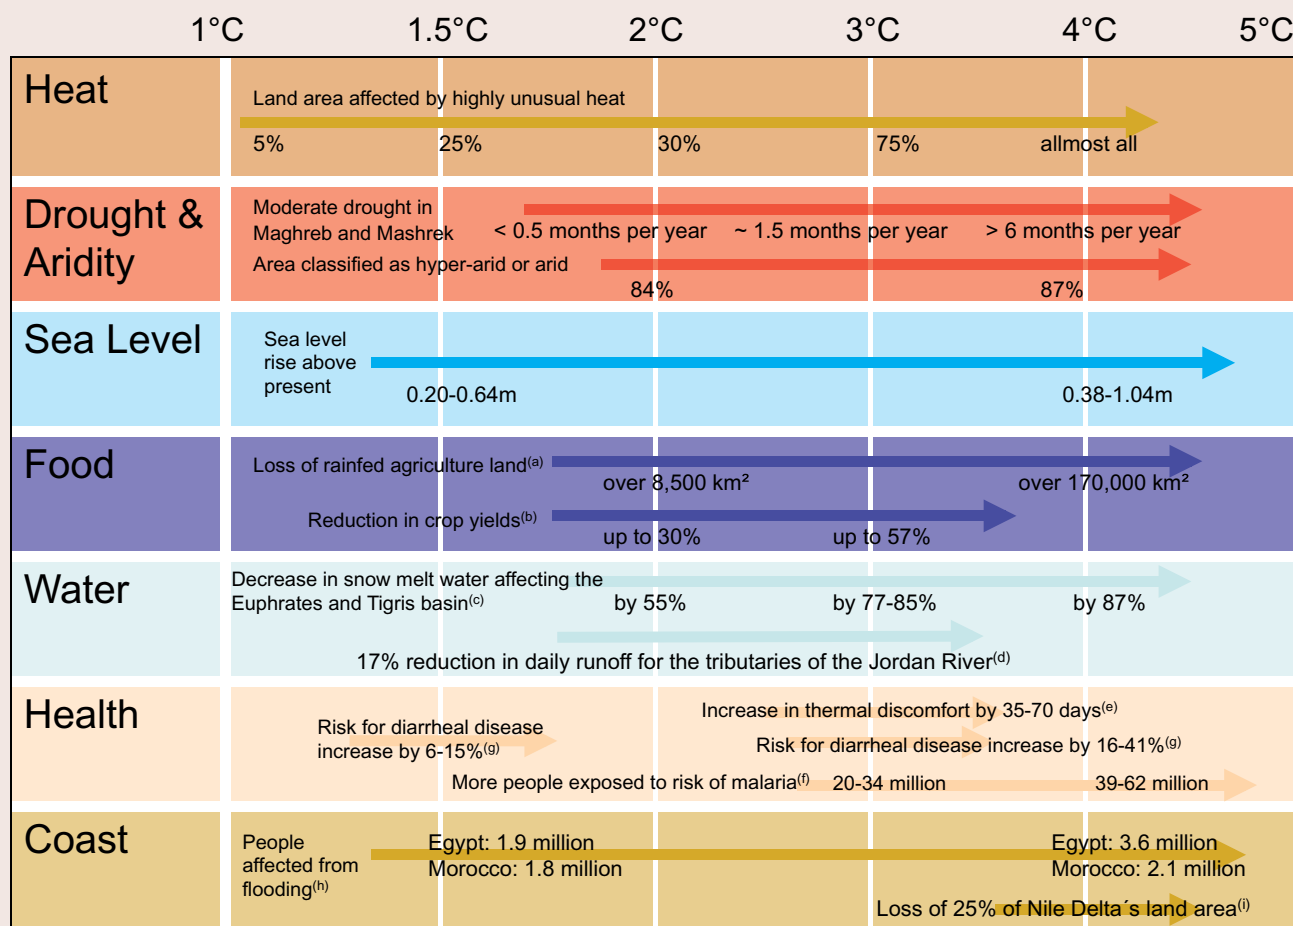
1°C 1.5°C 2°C 3°C 4°C 5°C

Heat
Land area affected by highly unusual heat
5% 25% 30% 75% allmost all

Drought & Aridity
Moderate drought in Maghreb and Mashrek
< 0.5 months per year ~ 1.5 months per year > 6 months per year
Area classified as hyper-arid or arid
84% 87%

Sea Level
Sea level rise above present
0.20-0.64m 0.38-1.04m

Food
Loss of rainfed agriculture land$^{(a)}$
over 8,500 km² over 170,000 km²
Reduction in crop yields$^{(b)}$
up to 30% up to 57%

Water
Decrease in snow melt water affecting the Euphrates and Tigris basin$^{(c)}$
by 55% by 77-85% by 87%
17% reduction in daily runoff for the tributaries of the Jordan River$^{(d)}$

Health
Risk for diarrheal disease increase by 6-15%$^{(g)}$
Increase in thermal discomfort by 35-70 days$^{(e)}$
Risk for diarrheal disease increase by 16-41%$^{(g)}$
More people exposed to risk of malaria$^{(f)}$ 20-34 million 39-62 million

Coast
People affected from flooding$^{(h)}$
Egypt: 1.9 million
Morocco: 1.8 million
Egypt: 3.6 million
Morocco: 2.1 million
Loss of 25% of Nile Delta´s land area$^{(i)}$